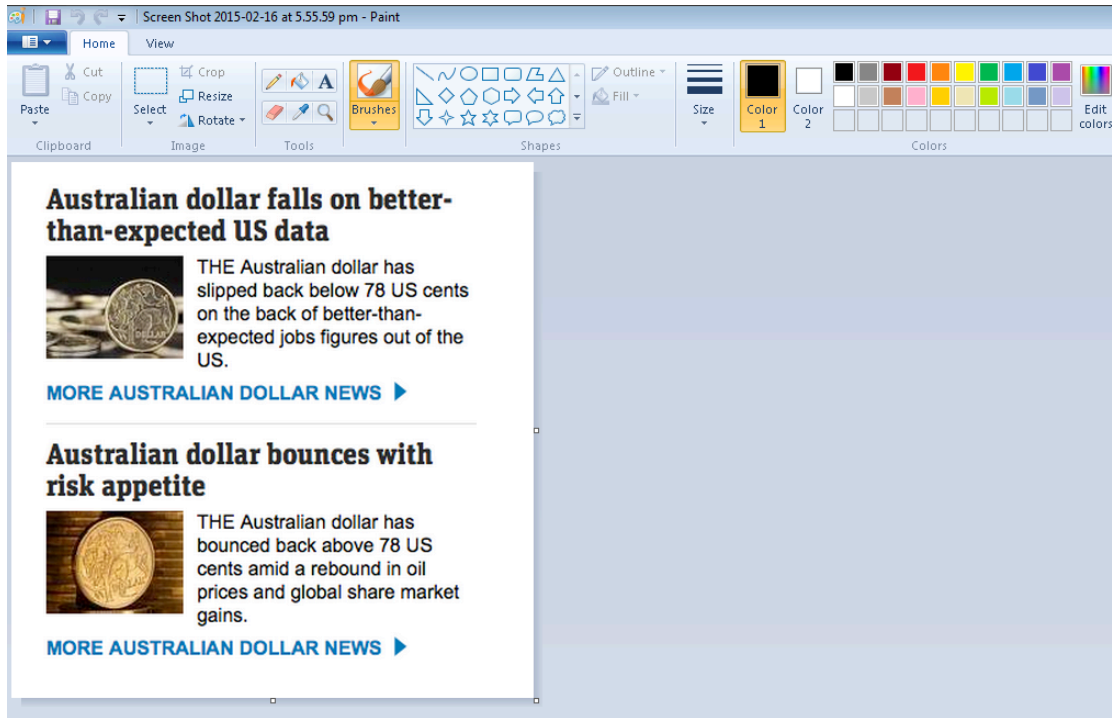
Screen Shot 2015-02-16 at 5.55.59 pm - Paint

Home View

Paste
Cut
Copy
Clipboard

Select
Crop
Resize
Rotate
Image

Tools

Brushes

Outline
Fill
Shapes

Size

Color 1
Color 2

Edit colors
Colors

Australian dollar falls on better-than-expected US data

THE Australian dollar has slipped back below 78 US cents on the back of better-than-expected jobs figures out of the US.

MORE AUSTRALIAN DOLLAR NEWS

Australian dollar bounces with risk appetite

THE Australian dollar has bounced back above 78 US cents amid a rebound in oil prices and global share market gains.

MORE AUSTRALIAN DOLLAR NEWS